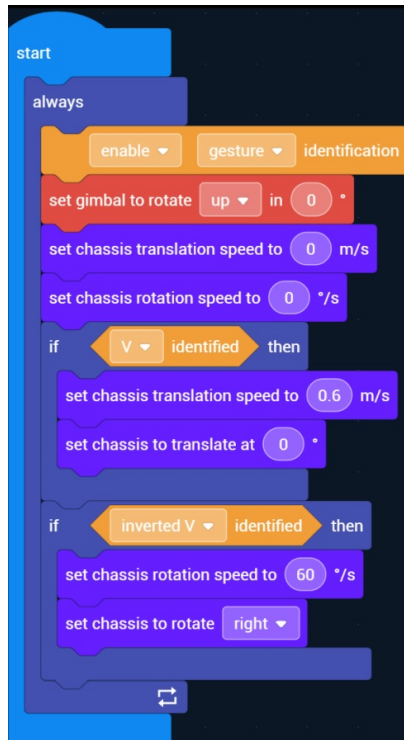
start

always

enable ▾ gesture ▾ identification

set gimbal to rotate up ▾ in 0 °

set chassis translation speed to 0 m/s

set chassis rotation speed to 0 °/s

if V ▾ identified then

set chassis translation speed to 0.6 m/s

set chassis to translate at 0 °

if inverted V ▾ identified then

set chassis rotation speed to 60 °/s

set chassis to rotate right ▾